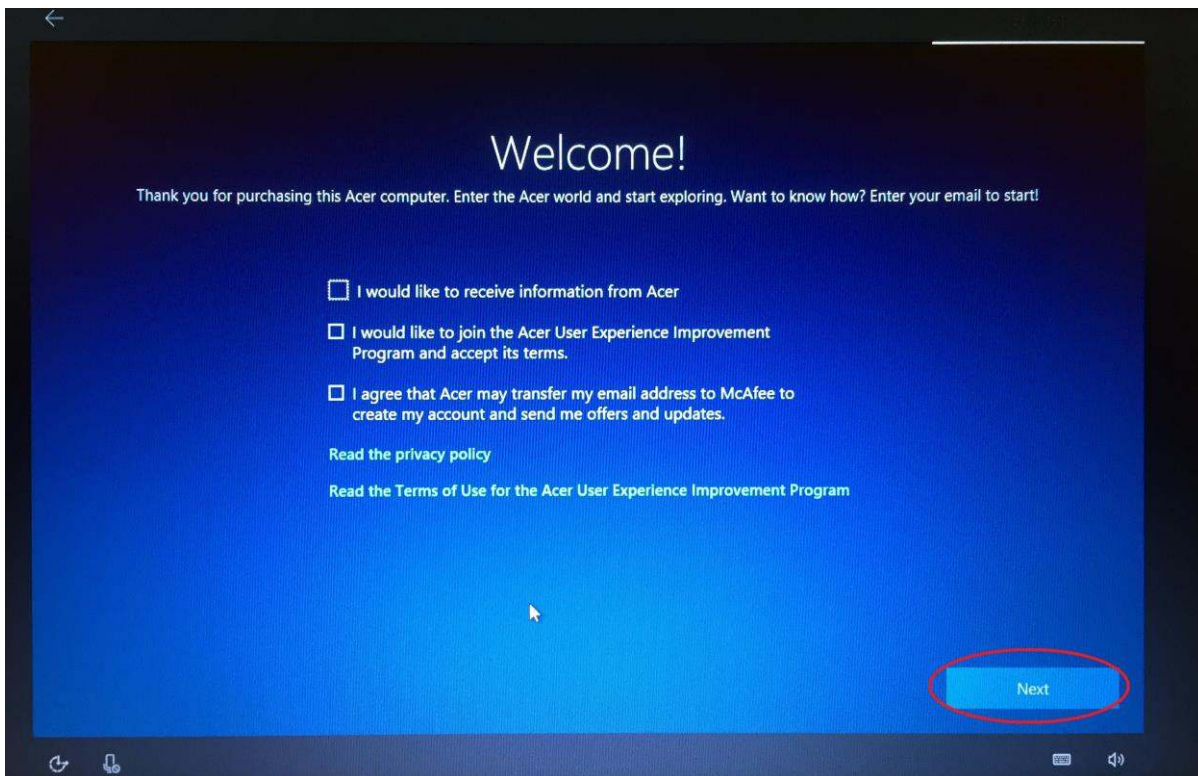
Welcome!

Thank you for purchasing this Acer computer. Enter the Acer world and start exploring. Want to know how? Enter your email to start!

☐ I would like to receive information from Acer

☐ I would like to join the Acer User Experience Improvement Program and accept its terms.

☐ I agree that Acer may transfer my email address to McAfee to create my account and send me offers and updates.

Read the privacy policy

Read the Terms of Use for the Acer User Experience Improvement Program

Next